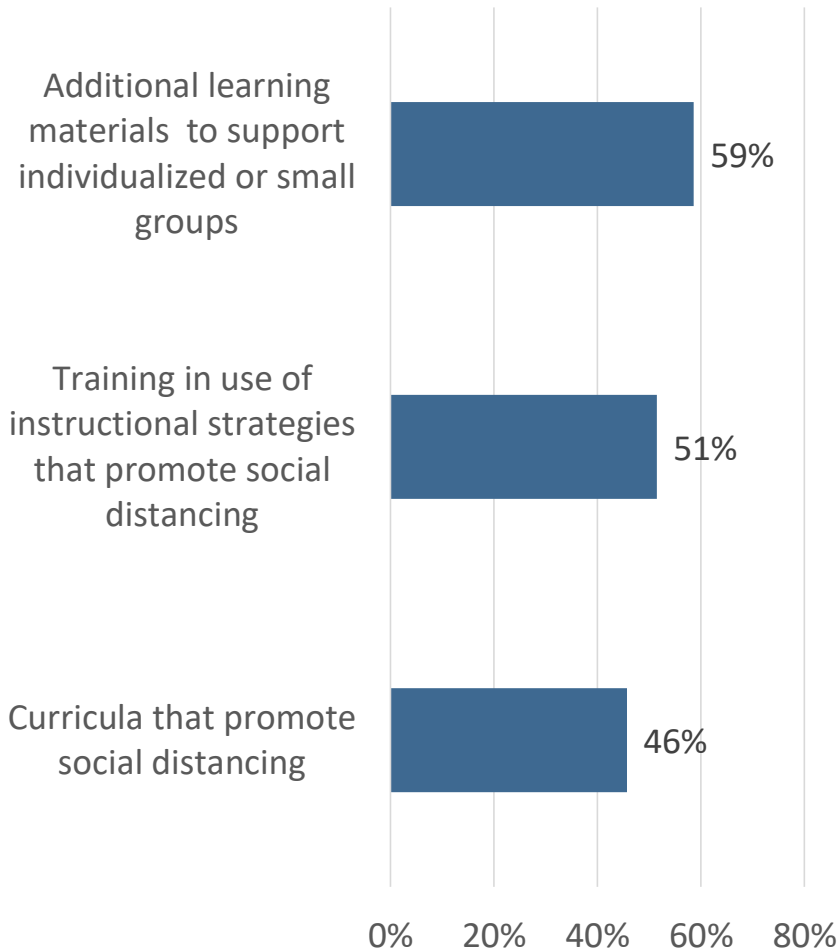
Additional learning materials to support individualized or small groups

59%

Training in use of instructional strategies that promote social distancing

51%

Curricula that promote social distancing

46%

0% 20% 40% 60% 80%